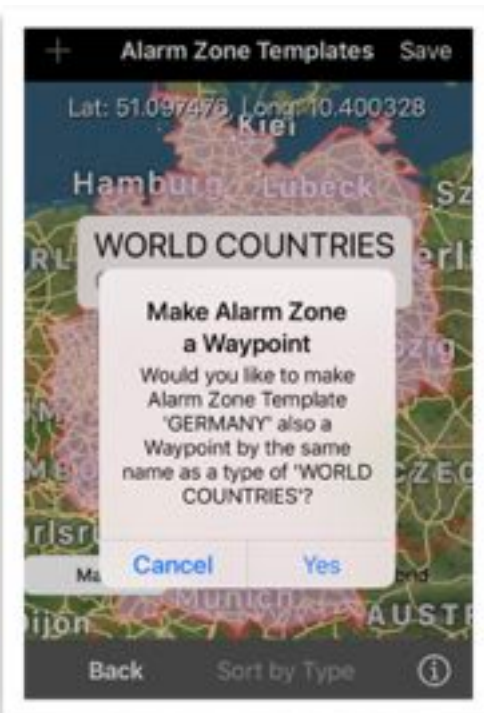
+ Alarm Zone Templates Save

Lat: 51.097476, Long: 10.400328

Kiel

Hamburg Lübeck

WORLD COUNTRIES

Make Alarm Zone a Waypoint

Would you like to make Alarm Zone Template 'GERMANY' also a Waypoint by the same name as a type of 'WORLD COUNTRIES'?

Cancel Yes

Munich

AUSTR

Dijon

Back Sort by Type ⓘ